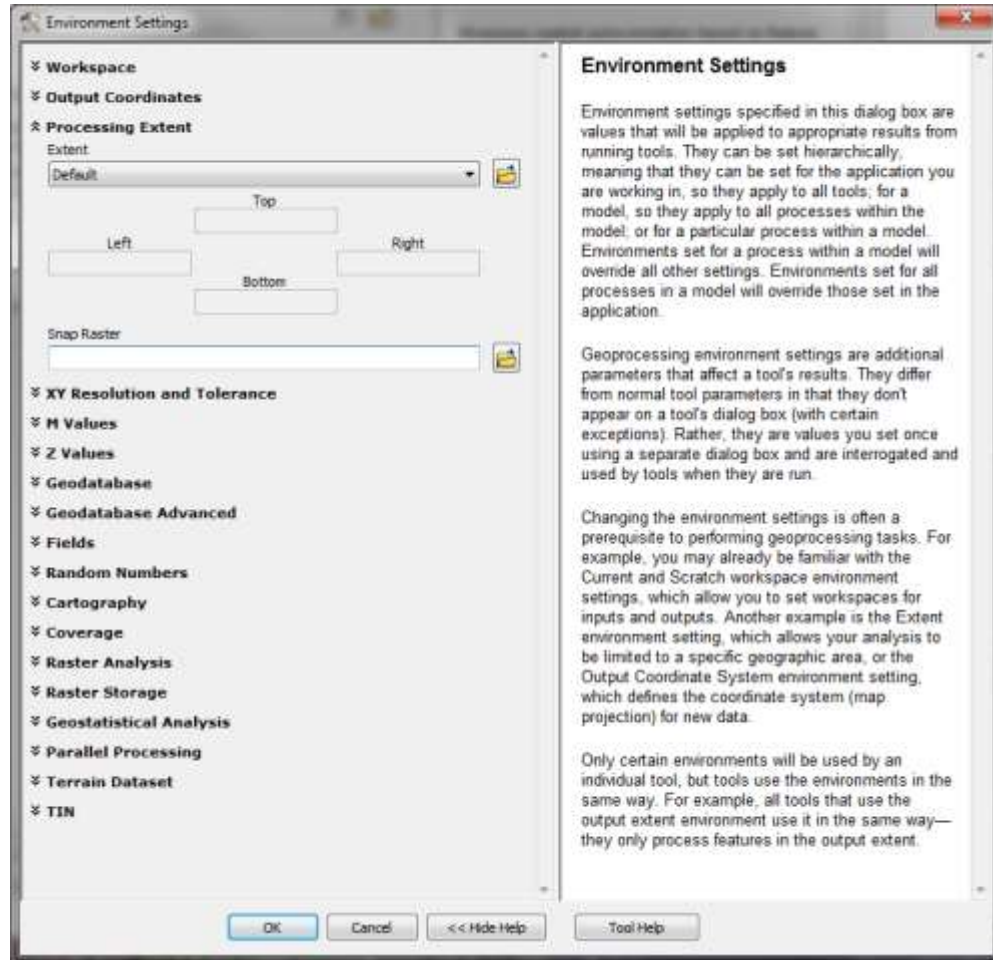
Environment Settings

Workspace
Output Coordinates
Processing Extent
Extent
Default
Top
Left
Right
Bottom
Snap Raster
XY Resolution and Tolerance
M Values
Z Values
Geodatabase
Geodatabase Advanced
Fields
Random Numbers
Cartography
Coverage
Raster Analysis
Raster Storage
Geostatistical Analysis
Parallel Processing
Terrain Dataset
TIN

Environment Settings

Environment settings specified in this dialog box are values that will be applied to appropriate results from running tools. They can be set hierarchically, meaning that they can be set for the application you are working in, so they apply to all tools; for a model, so they apply to all processes within the model; or for a particular process within a model. Environments set for a process within a model will override all other settings. Environments set for all processes in a model will override those set in the application.

Geoprocessing environment settings are additional parameters that affect a tool's results. They differ from normal tool parameters in that they don't appear on a tool's dialog box (with certain exceptions). Rather, they are values you set once using a separate dialog box and are interrogated and used by tools when they are run.

Changing the environment settings is often a prerequisite to performing geoprocessing tasks. For example, you may already be familiar with the Current and Scratch workspace environment settings, which allow you to set workspaces for inputs and outputs. Another example is the Extent environment setting, which allows your analysis to be limited to a specific geographic area, or the Output Coordinate System environment setting, which defines the coordinate system (map projection) for new data.

Only certain environments will be used by an individual tool, but tools use the environments in the same way. For example, all tools that use the output extent environment use it in the same way—they only process features in the output extent.

OK
Cancel
<< Hide Help
Tool Help